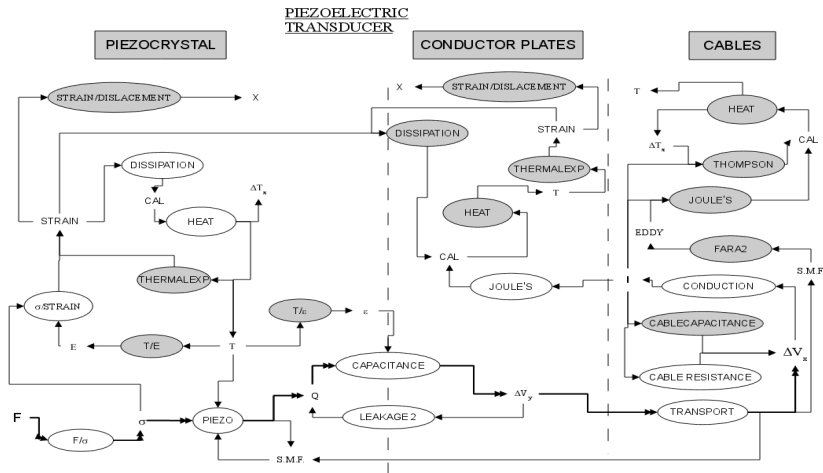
PIEZOELECTRIC TRANSDUCER

PIEZOCRYSTAL

CONDUCTOR PLATES

CABLES

STRAIN/DISLACEMENT

X

X

STRAIN/DISLACEMENT

T

HEAT

DISSIPATION

STRAIN

$\Delta T_x$

CAL

DISSIPATION

THOMPSON

CAL

THERMALEXP

HEAT

$\Delta T_x$

T

JOULE'S

STRAIN

HEAT

EDDY

FARA2

CAL

S.M.F

THERMALEXP

JOULE'S

CONDUCTION

$\sigma$/STRAIN

T/$\varepsilon$

$\varepsilon$

CABLECAPACITANCE

E

T/E

T

$\Delta V_x$

CAPACITANCE

CABLE RESISTANCE

Q

$\Delta V_y$

F

$\sigma$

PIEZO

LEAKAGE 2

TRANSPORT

F/$\sigma$

S.M.F.